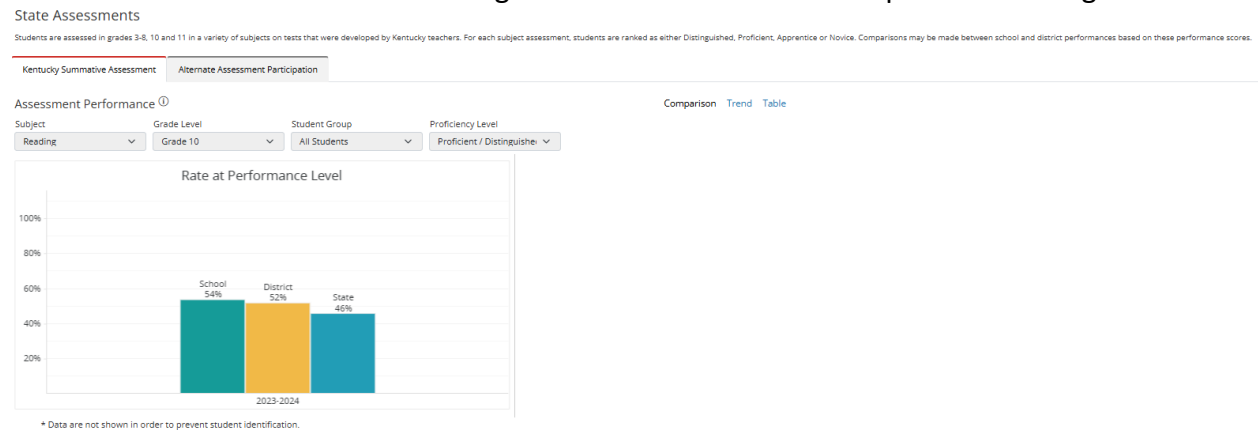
State Assessments

Students are assessed in grades 3-8, 10 and 11 in a variety of subjects on tests that were developed by Kentucky teachers. For each subject assessment, students are ranked as either Distinguished, Proficient, Apprentice or Novice. Comparisons may be made between school and district performances based on these performance scores.

Kentucky Summative Assessment | Alternate Assessment Participation

Assessment Performance ⓘ

Comparison Trend Table

Subject
Reading

Grade Level
Grade 10

Student Group
All Students

Proficiency Level
Proficient / Distinguishe

Rate at Performance Level

100%
80%
60%
40%
20%

School
54%

District
52%

State
46%

2023-2024

* Data are not shown in order to prevent student identification.